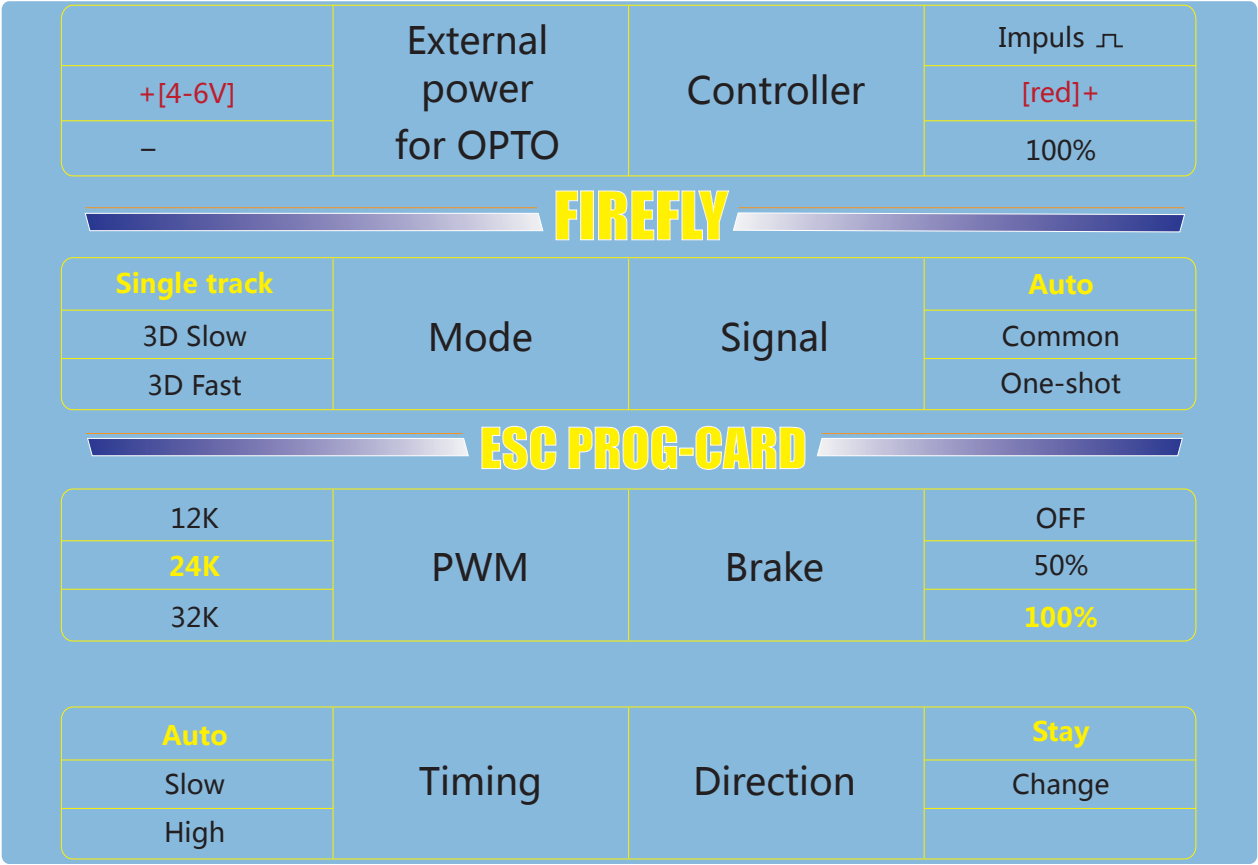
| | External power for OPTO | Controller | Impuls ⎍ |
|---|---|---|---|
| +[4-6V] | | | [red]+ |
| – | | | 100% |

FIREFLY

| Single track | Mode | Signal | Auto |
|---|---|---|---|
| 3D Slow | | | Common |
| 3D Fast | | | One-shot |

ESC PROG-CARD

| 12K | PWM | Brake | OFF |
|---|---|---|---|
| 24K | | | 50% |
| 32K | | | 100% |

| Auto | Timing | Direction | Stay |
|---|---|---|---|
| Slow | | | Change |
| High | | | |